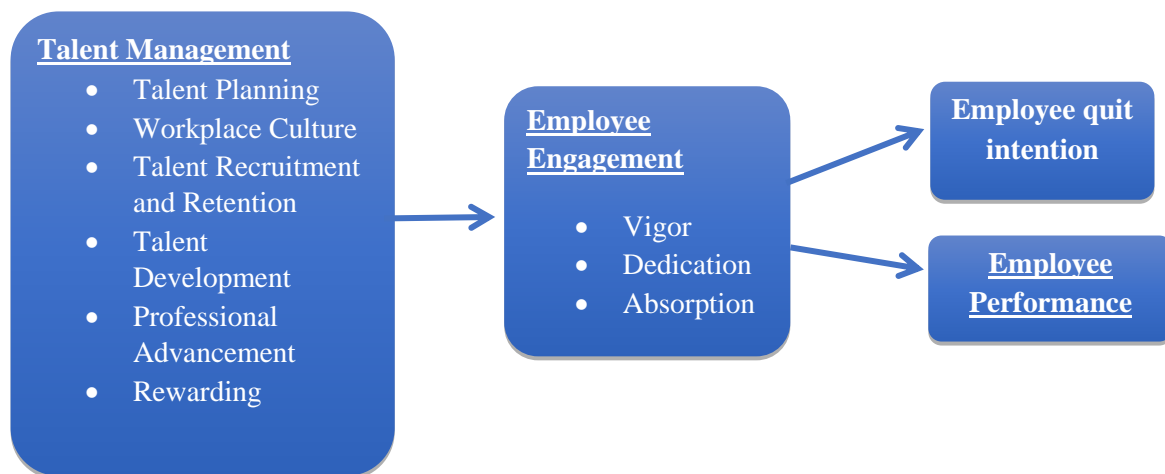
Talent Management
- Talent Planning
- Workplace Culture
- Talent Recruitment and Retention
- Talent Development
- Professional Advancement
- Rewarding

Employee Engagement
- Vigor
- Dedication
- Absorption

Employee quit intention

Employee Performance